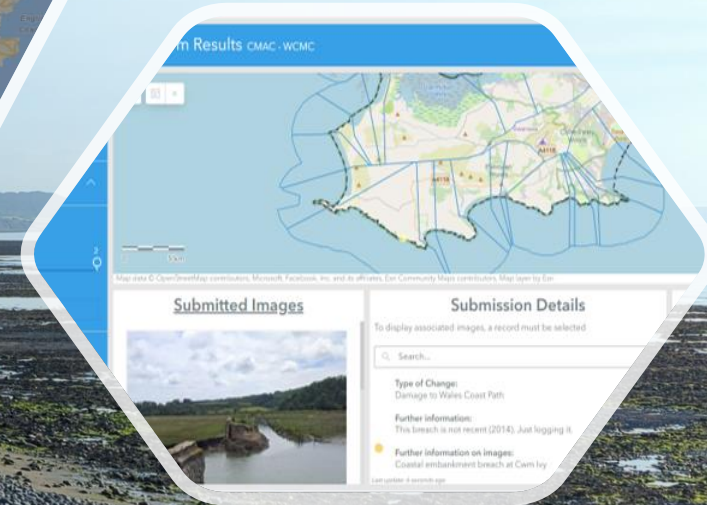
m Results CMAC - WCMC

A4118

A4118

Map data © OpenStreetMap contributors, Microsoft, Facebook, Inc. and its affiliates, Esri Community Maps contributors, Map layer by Esri

Submitted Images

Submission Details

To display associated images, a record must be selected

Search...

Type of Change:
Damage to Wales Coast Path

Further information:
This breach is not recent (2014). Just logging it.

Further information on images:
Coastal embankment breach at Cwm Ivy

Last update: 4 seconds ago